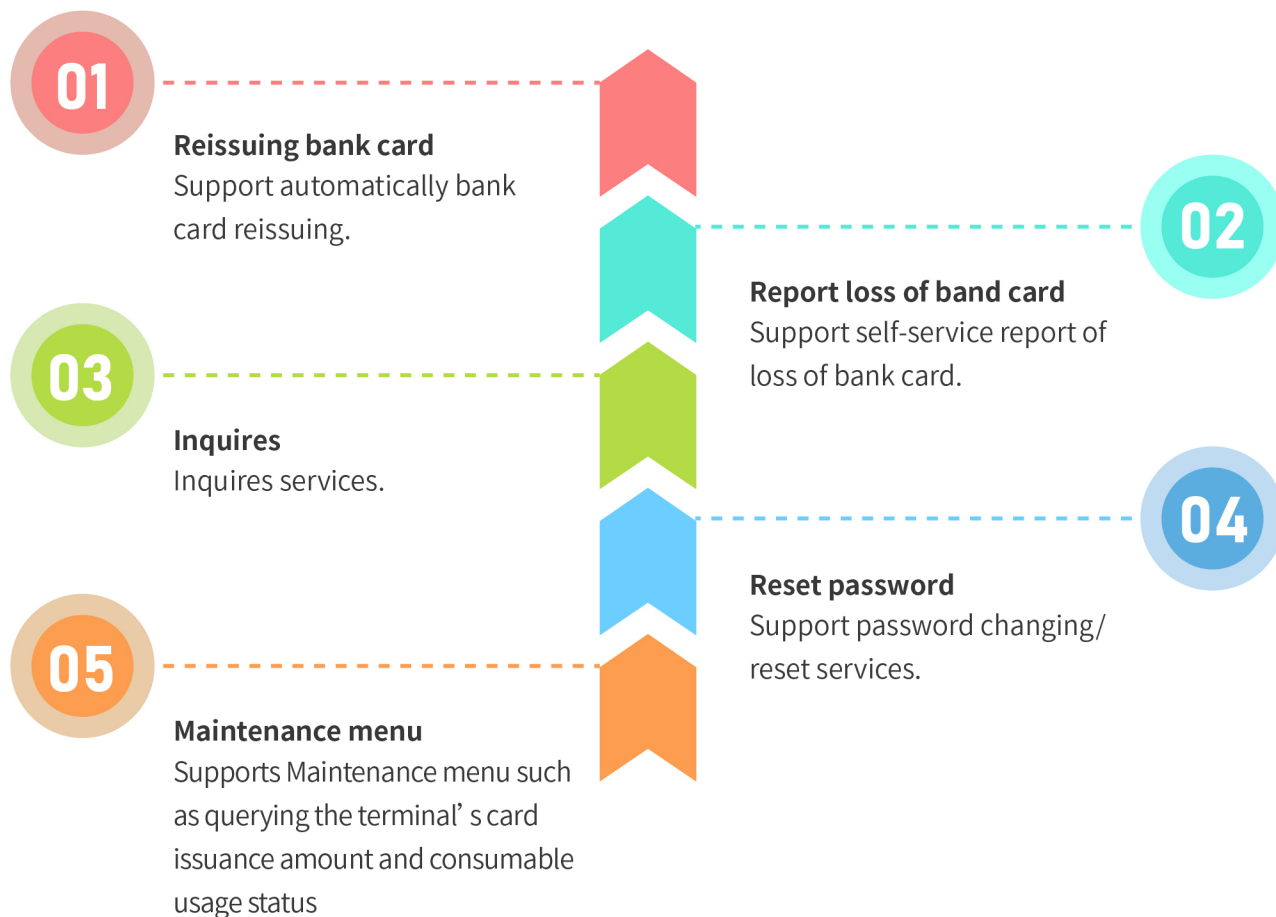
01

Reissuing bank card
Support automatically bank card reissuing.

02

Report loss of band card
Support self-service report of loss of bank card.

03

Inquires
Inquires services.

04

Reset password
Support password changing/ reset services.

05

Maintenance menu
Supports Maintenance menu such as querying the terminal’ s card issuance amount and consumable usage status